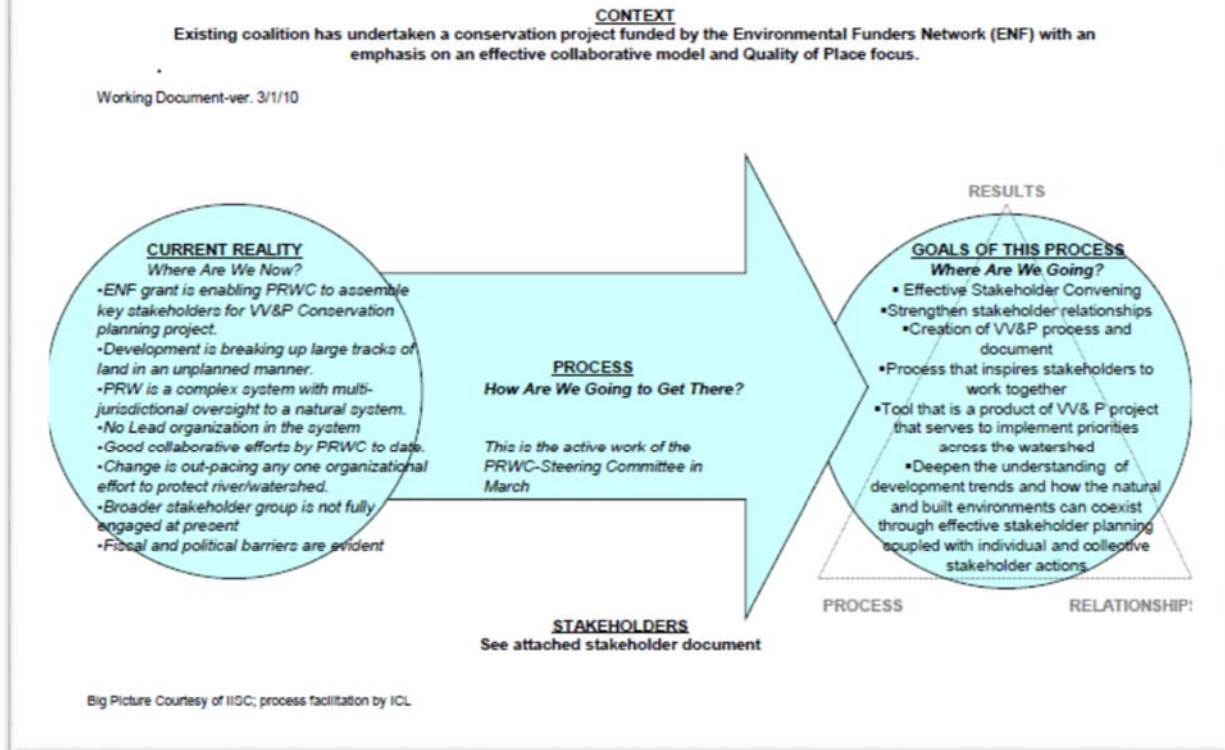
CONTEXT
Existing coalition has undertaken a conservation project funded by the Environmental Funders Network (ENF) with an emphasis on an effective collaborative model and Quality of Place focus.

Working Document-ver. 3/1/10

CURRENT REALITY
Where Are We Now?
•ENF grant is enabling PRWC to assemble key stakeholders for VV&P Conservation planning project.
•Development is breaking up large tracks of land in an unplanned manner.
•PRW is a complex system with multi-jurisdictional oversight to a natural system.
•No Lead organization in the system
•Good collaborative efforts by PRWC to date.
•Change is out-pacing any one organizational effort to protect river/watershed.
•Broader stakeholder group is not fully engaged at present
•Fiscal and political barriers are evident

PROCESS
How Are We Going to Get There?

This is the active work of the PRWC-Steering Committee in March

RESULTS

GOALS OF THIS PROCESS
Where Are We Going?
• Effective Stakeholder Convening
•Strengthen stakeholder relationships
•Creation of VV&P process and document
•Process that inspires stakeholders to work together
•Tool that is a product of VV& P project that serves to implement priorities across the watershed
•Deepen the understanding of development trends and how the natural and built environments can coexist through effective stakeholder planning coupled with individual and collective stakeholder actions.

PROCESS

RELATIONSHIP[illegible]

STAKEHOLDERS
See attached stakeholder document

Big Picture Courtesy of IISC; process facilitation by ICL